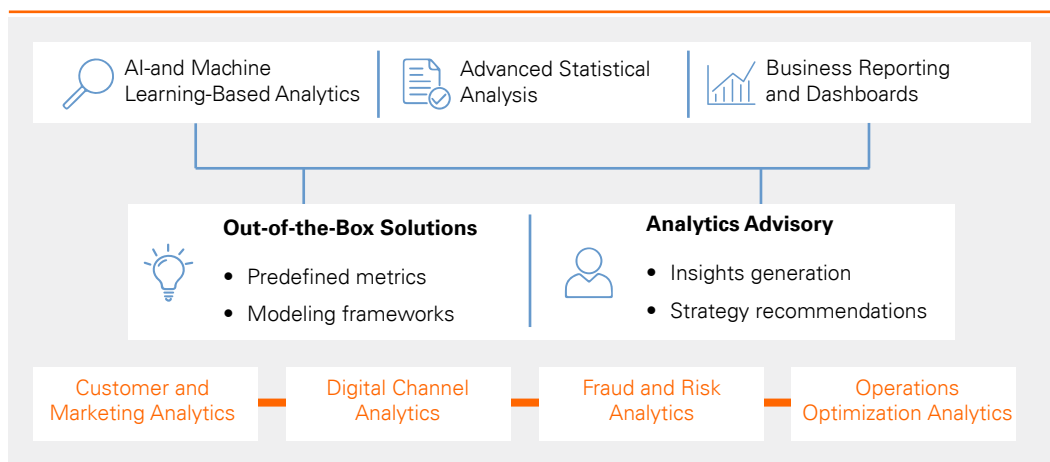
AI-and Machine Learning-Based Analytics

Advanced Statistical Analysis

Business Reporting and Dashboards

Out-of-the-Box Solutions
• Predefined metrics
• Modeling frameworks

Analytics Advisory
• Insights generation
• Strategy recommendations

Customer and Marketing Analytics

Digital Channel Analytics

Fraud and Risk Analytics

Operations Optimization Analytics